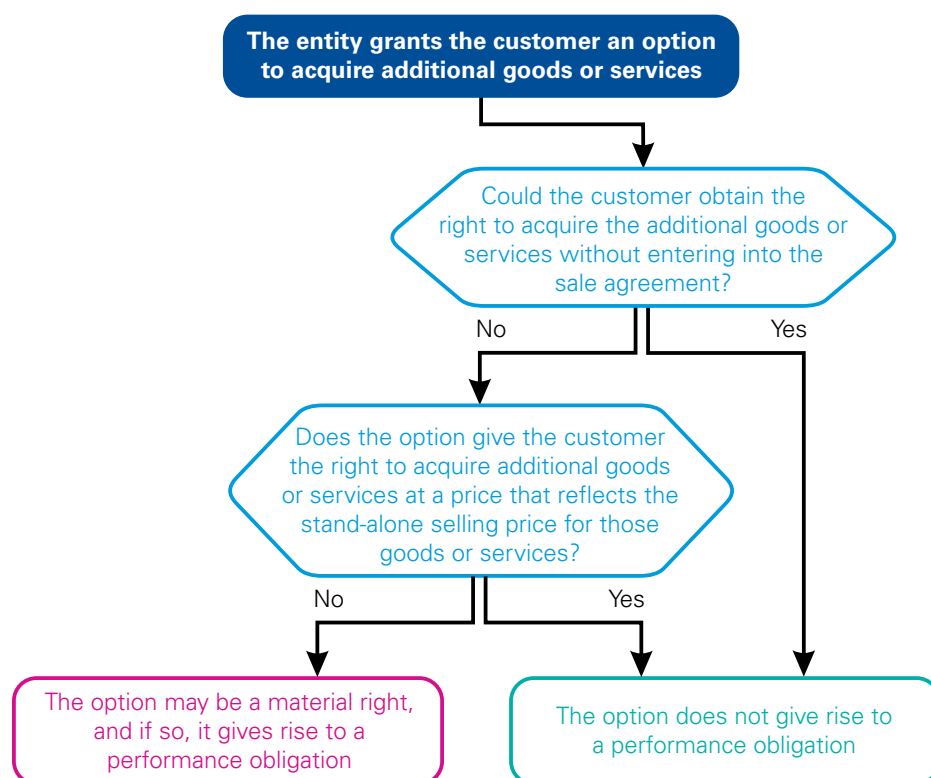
The entity grants the customer an option to acquire additional goods or services

Could the customer obtain the right to acquire the additional goods or services without entering into the sale agreement?

No

Yes

Does the option give the customer the right to acquire additional goods or services at a price that reflects the stand-alone selling price for those goods or services?

No

Yes

The option may be a material right, and if so, it gives rise to a performance obligation

The option does not give rise to a performance obligation